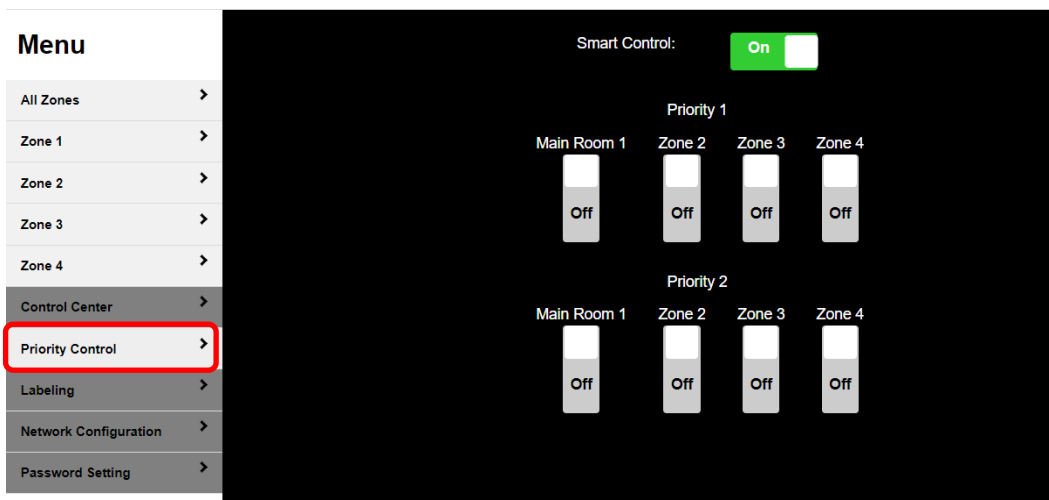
Menu

All Zones >

Zone 1 >

Zone 2 >

Zone 3 >

Zone 4 >

Control Center >

Priority Control >

Labeling >

Network Configuration >

Password Setting >

Smart Control: On

Priority 1

Main Room 1 Off

Zone 2 Off

Zone 3 Off

Zone 4 Off

Priority 2

Main Room 1 Off

Zone 2 Off

Zone 3 Off

Zone 4 Off